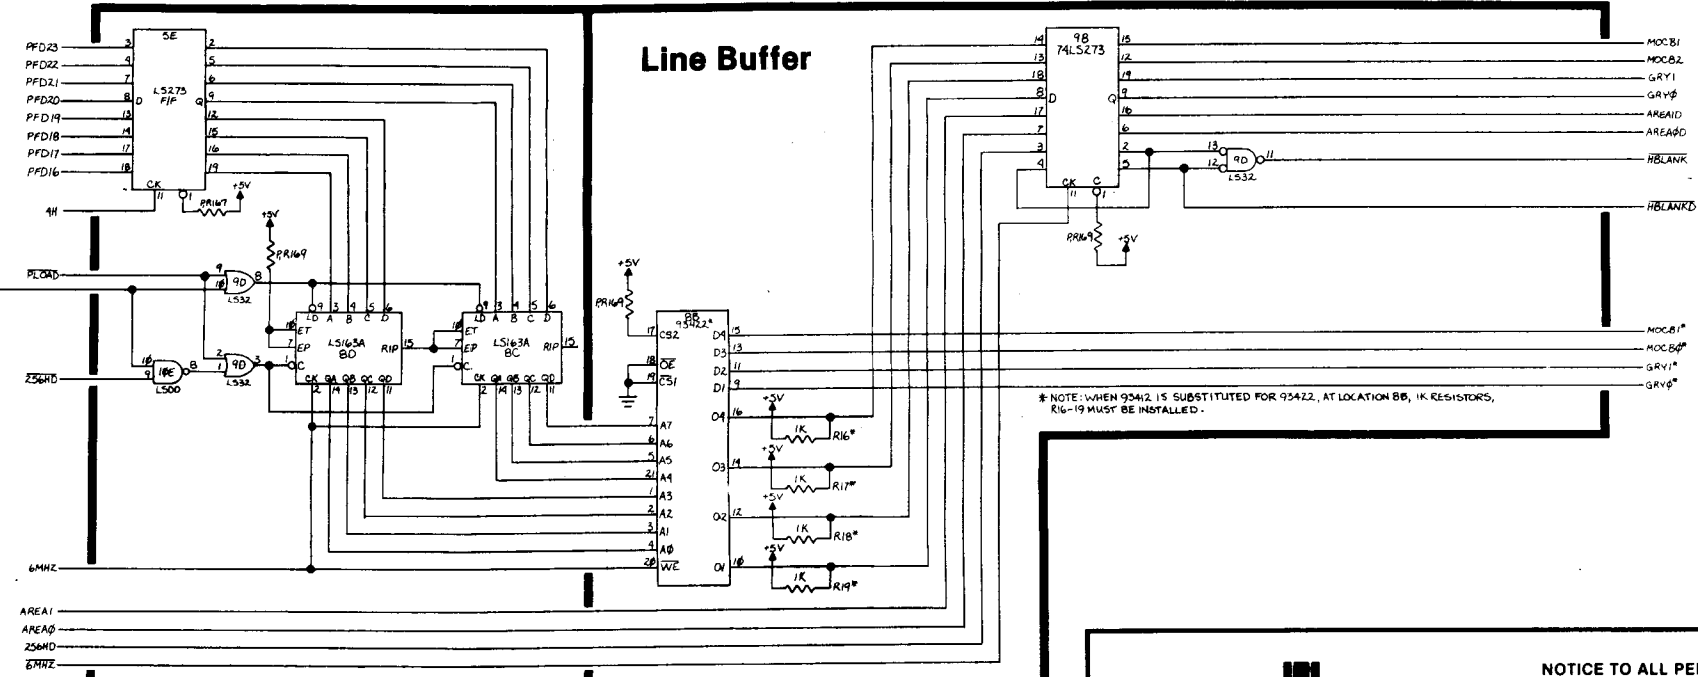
Line Buffer

PFD23
PFD22
PFD21
PFD20
PFD19
PFD18
PFD17
PFD16
4H
$\overline{PLOAD}$
$\overline{256HD}$
6MHZ
AREA1
AREAØ
256HD
$\overline{6MHZ}$

5E
LS273 F/F
D
Q
CK
11
1
3 4 7 8 13 14 17 18
2 5 6 9 12 15 16 19
PR167
+5V
+5V
PR169

9D
LS332
9 10 8
2 1 3
9D
LS332
10E
LS00
10 9 8

LS163A
8D
LD A B C D
9 3 4 5 6
ET EP C
10 7 1
RIP 15
CK QA QB QC QD
2 14 13 12 11

LS163A
8C
LD A B C D
9 3 4 5 6
ET EP C
10 7 1
RIP 15
CK QA QB QC QD
2 14 13 12 11

+5V
PR169
8B
93422*
CS2 17
$\overline{OE}$ 18
$\overline{CS1}$ 19
A7 7
A6 6
A5 5
A4 21
A3 1
A2 2
A1 3
AØ 4
$\overline{WE}$ 20
D4 15
D3 13
D2 11
D1 9
O4 16
O3 14
O2 12
O1 10
+5V
1K
R16*
+5V
1K
R17*
+5V
1K
R18*
+5V
1K
R19*

* NOTE: WHEN 93412 IS SUBSTITUTED FOR 93422, AT LOCATION 8B, 1K RESISTORS, R16-19 MUST BE INSTALLED.

9B
74LS273
14 13 18 8 17 7 3 4
D
Q
15 12 19 9 16 6 2 5
CK C
11 1
PR169
+5V
9D
LS32
13 12 11

MOCB1
MOCB2
GRY1
GRYØ
AREA1D
AREAØD
$\overline{HBLANK}$
$\overline{HBLANKD}$
MOCB1*
MOCBØ*
GRY1*
GRYØ*

NOTICE TO ALL PE